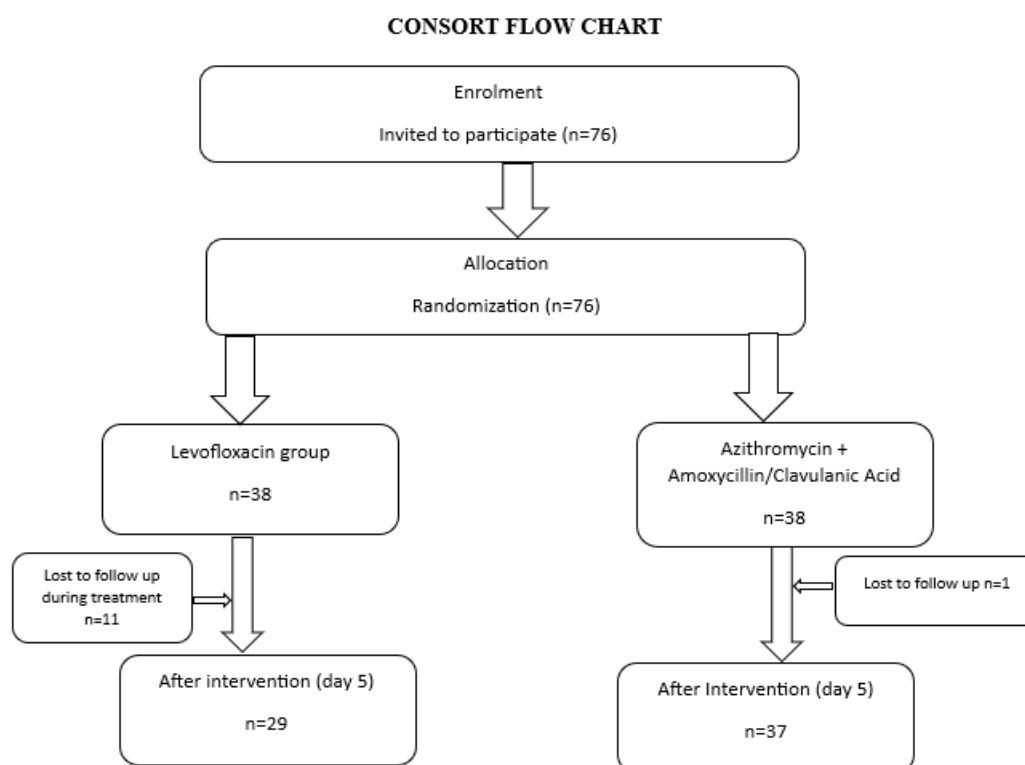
CONSORT FLOW CHART

Enrolment

Invited to participate (n=76)

Allocation

Randomization (n=76)

Levofloxacin group

n=38

Lost to follow up during treatment n=11

After intervention (day 5)

n=29

Azithromycin + Amoxycillin/Clavulanic Acid

n=38

Lost to follow up n=1

After Intervention (day 5)

n=37